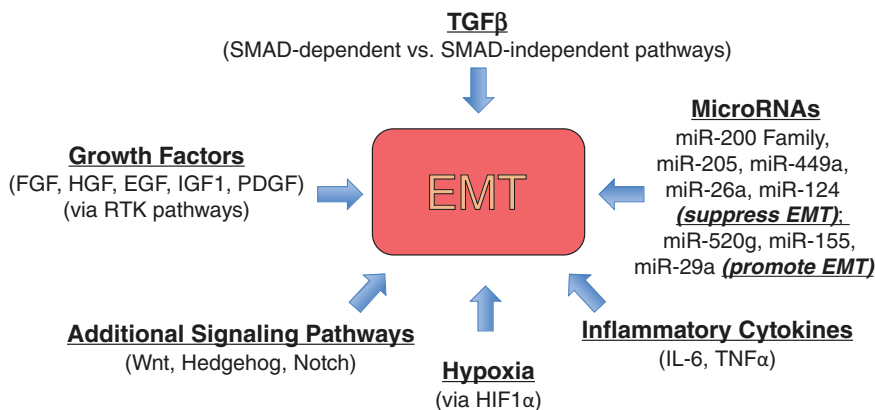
TGFβ
(SMAD-dependent vs. SMAD-independent pathways)

Growth Factors
(FGF, HGF, EGF, IGF1, PDGF)
(via RTK pathways)

EMT

MicroRNAs
miR-200 Family, miR-205, miR-449a, miR-26a, miR-124 (suppress EMT); miR-520g, miR-155, miR-29a (promote EMT)

Additional Signaling Pathways
(Wnt, Hedgehog, Notch)

Hypoxia
(via HIF1α)

Inflammatory Cytokines
(IL-6, TNFα)